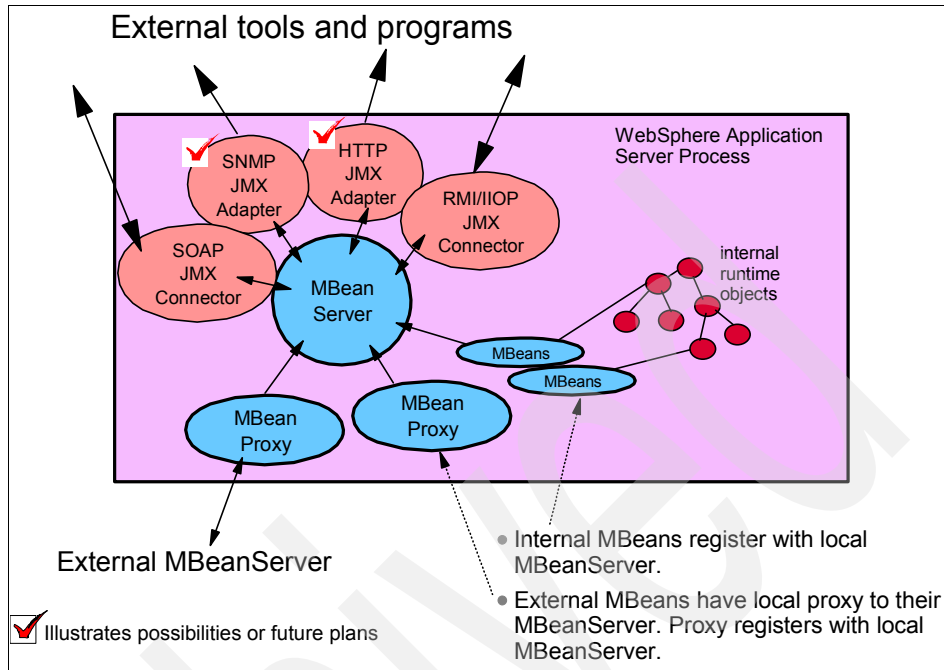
External tools and programs

WebSphere Application Server Process

SNMP JMX Adapter

HTTP JMX Adapter

RMI/IIOP JMX Connector

SOAP JMX Connector

MBean Server

internal runtime objects

MBeans

MBeans

MBean Proxy

MBean Proxy

External MBeanServer

• Internal MBeans register with local MBeanServer.

• External MBeans have local proxy to their MBeanServer. Proxy registers with local MBeanServer.

Illustrates possibilities or future plans